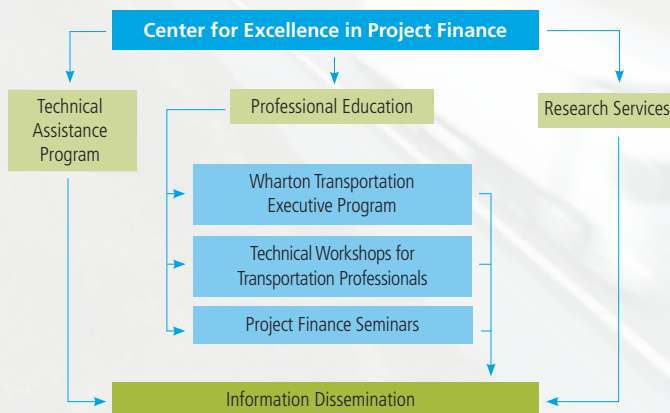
Center for Excellence in Project Finance

Technical Assistance Program

Professional Education

Research Services

Wharton Transportation Executive Program

Technical Workshops for Transportation Professionals

Project Finance Seminars

Information Dissemination